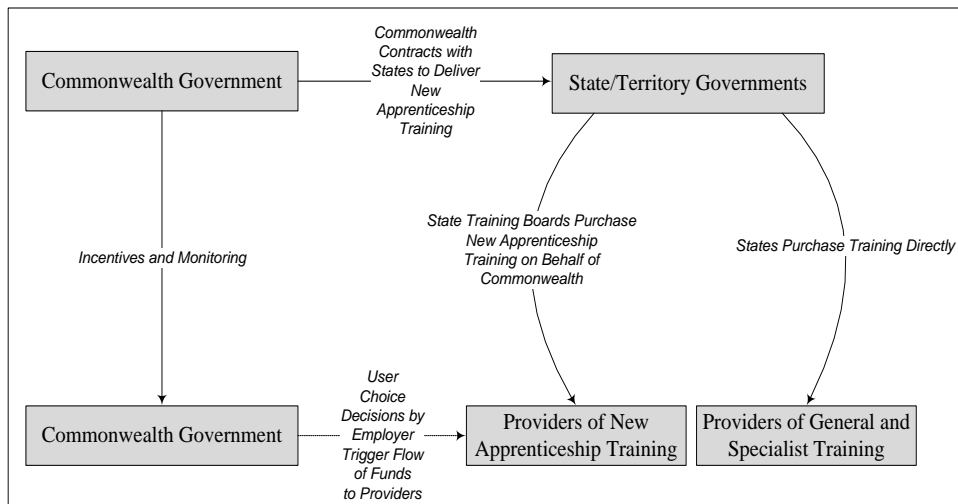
Commonwealth Government

Commonwealth Contracts with States to Deliver New Apprenticeship Training

State/Territory Governments

Incentives and Monitoring

State Training Boards Purchase New Apprenticeship Training on Behalf of Commonwealth

States Purchase Training Directly

Commonwealth Government

User Choice Decisions by Employer Trigger Flow of Funds to Providers

Providers of New Apprenticeship Training

Providers of General and Specialist Training